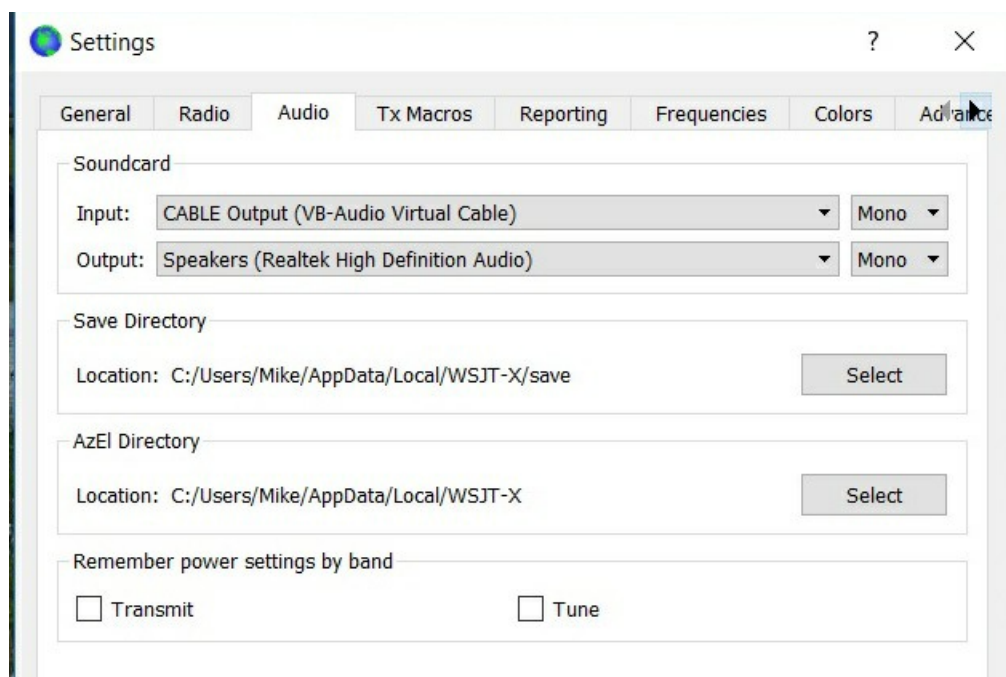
Settings

?

×

General | Radio | Audio | Tx Macros | Reporting | Frequencies | Colors | Ad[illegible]

Soundcard

Input: CABLE Output (VB-Audio Virtual Cable) Mono

Output: Speakers (Realtek High Definition Audio) Mono

Save Directory

Location: C:/Users/Mike/AppData/Local/WSJT-X/save Select

AzEl Directory

Location: C:/Users/Mike/AppData/Local/WSJT-X Select

Remember power settings by band

Transmit

Tune